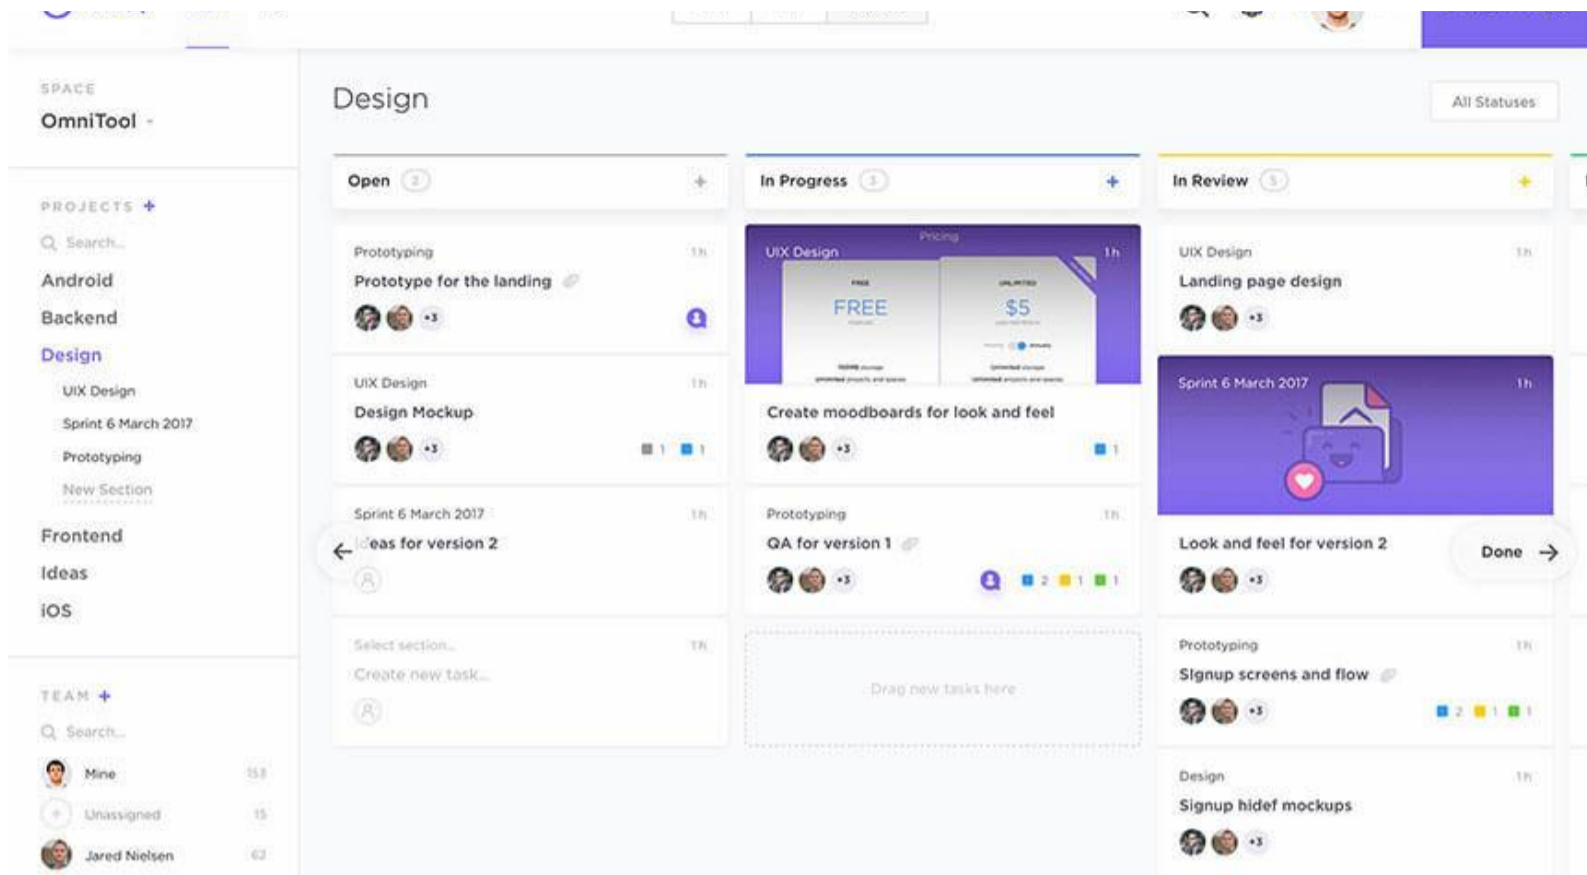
SPACE
OmniTool

PROJECTS +
Search...
Android
Backend
Design
UIX Design
Sprint 6 March 2017
Prototyping
New Section
Frontend
Ideas
iOS

TEAM +
Search...
Mine 153
Unassigned 15
Jared Nielsen 62

Design

All Statuses

Open 2 +

Prototyping 1h
Prototype for the landing
+3

UIX Design 1h
Design Mockup
+3 1 1

Sprint 6 March 2017 1h
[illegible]eas for version 2

Select section... 1h
Create new task...

In Progress 3 +

Pricing
UIX Design 1h
FREE
$5
Create moodboards for look and feel
+3 1

Prototyping 1h
QA for version 1
+3 2 1 1

Drag new tasks here

In Review 5 +

UIX Design 1h
Landing page design
+3

Sprint 6 March 2017 1h
Look and feel for version 2
+3

Done

Prototyping 1h
Signup screens and flow
+3 2 1 1

Design 1h
Signup hidef mockups
+3